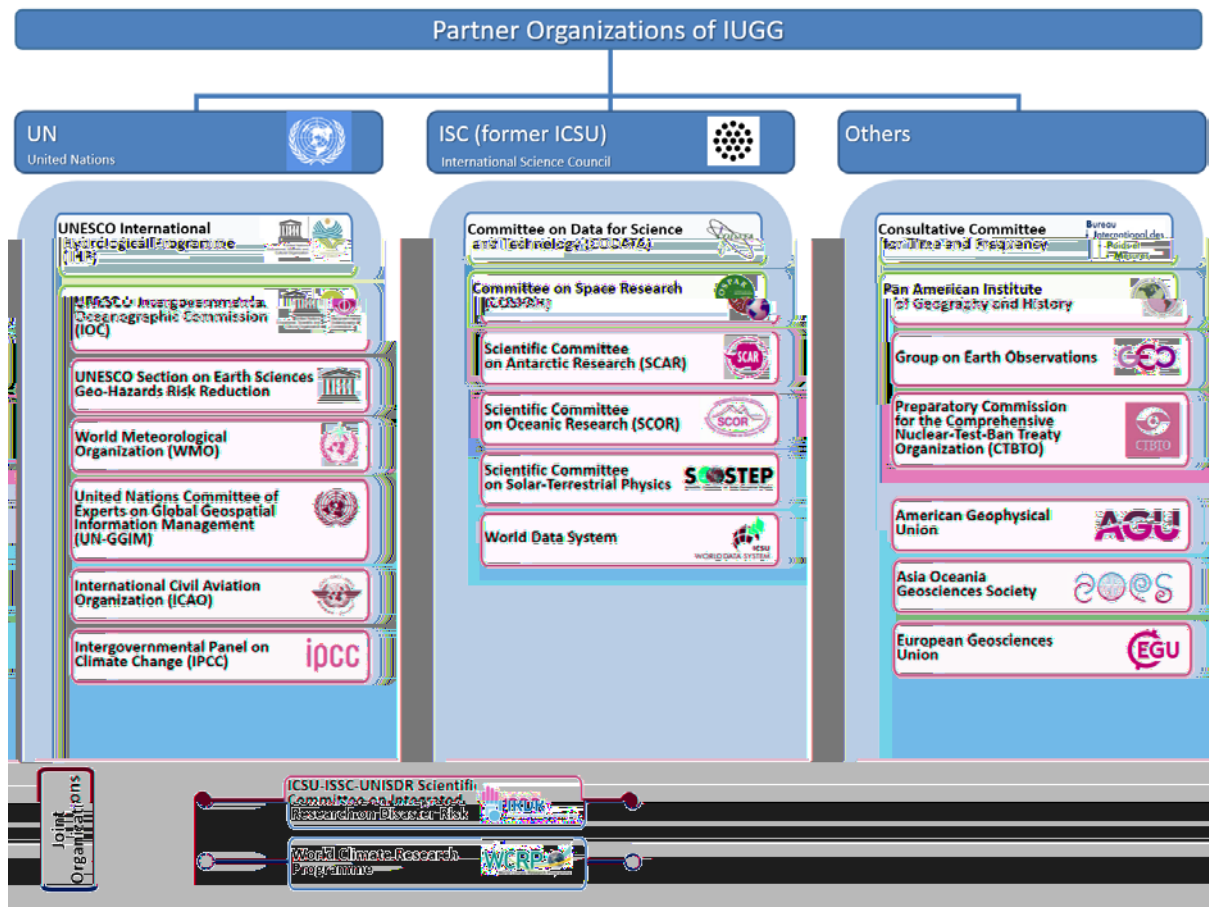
Partner Organizations of IUGG

UN
United Nations

ISC (former ICSU)
International Science Council

Others

UNESCO International Hydrological Programme (IHP)

UNESCO Intergovernmental Oceanographic Commission (IOC)

UNESCO Section on Earth Sciences Geo-Hazards Risk Reduction

World Meteorological Organization (WMO)

United Nations Committee of Experts on Global Geospatial Information Management (UN-GGIM)

International Civil Aviation Organization (ICAO)

Intergovernmental Panel on Climate Change (IPCC)

ipcc

Committee on Data for Science and Technology (CODATA)

Committee on Space Research (COSPAR)

Scientific Committee on Antarctic Research (SCAR)

SCAR

Scientific Committee on Oceanic Research (SCOR)

SCOR

Scientific Committee on Solar-Terrestrial Physics

SCOSTEP

World Data System

ICSU WORLD DATA SYSTEM

Consultative Committee for Time and Frequency

Bureau International des Poids et Mesures

Pan American Institute of Geography and History

Group on Earth Observations

GEO

Preparatory Commission for the Comprehensive Nuclear-Test-Ban Treaty Organization (CTBTO)

CTBTO

American Geophysical Union

AGU

Asia Oceania Geosciences Society

aogs

European Geosciences Union

EGU

Joint Organizations

ICSU-ISSC-UNISDR Scientific Committee on Integrated Research on Disaster Risk

IRDR

World Climate Research Programme

WCRP